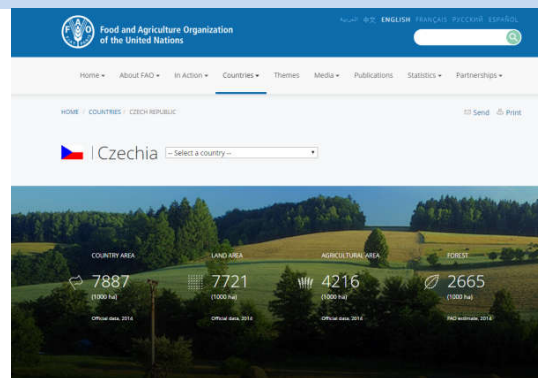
FAO Food and Agriculture Organization of the United Nations

العربية 中文 ENGLISH FRANÇAIS РУССКИЙ ESPAÑOL

Home ▾ About FAO ▾ In Action ▾ Countries ▾ Themes Media ▾ Publications Statistics ▾ Partnerships ▾

HOME / COUNTRIES / CZECH REPUBLIC

Send Print

Czechia -- Select a country --

COUNTRY AREA
7887
(1000 ha)
Official data, 2014

LAND AREA
7721
(1000 ha)
Official data, 2014

AGRICULTURAL AREA
4216
(1000 ha)
Official data, 2014

FOREST
2665
(1000 ha)
FAO estimate, 2014